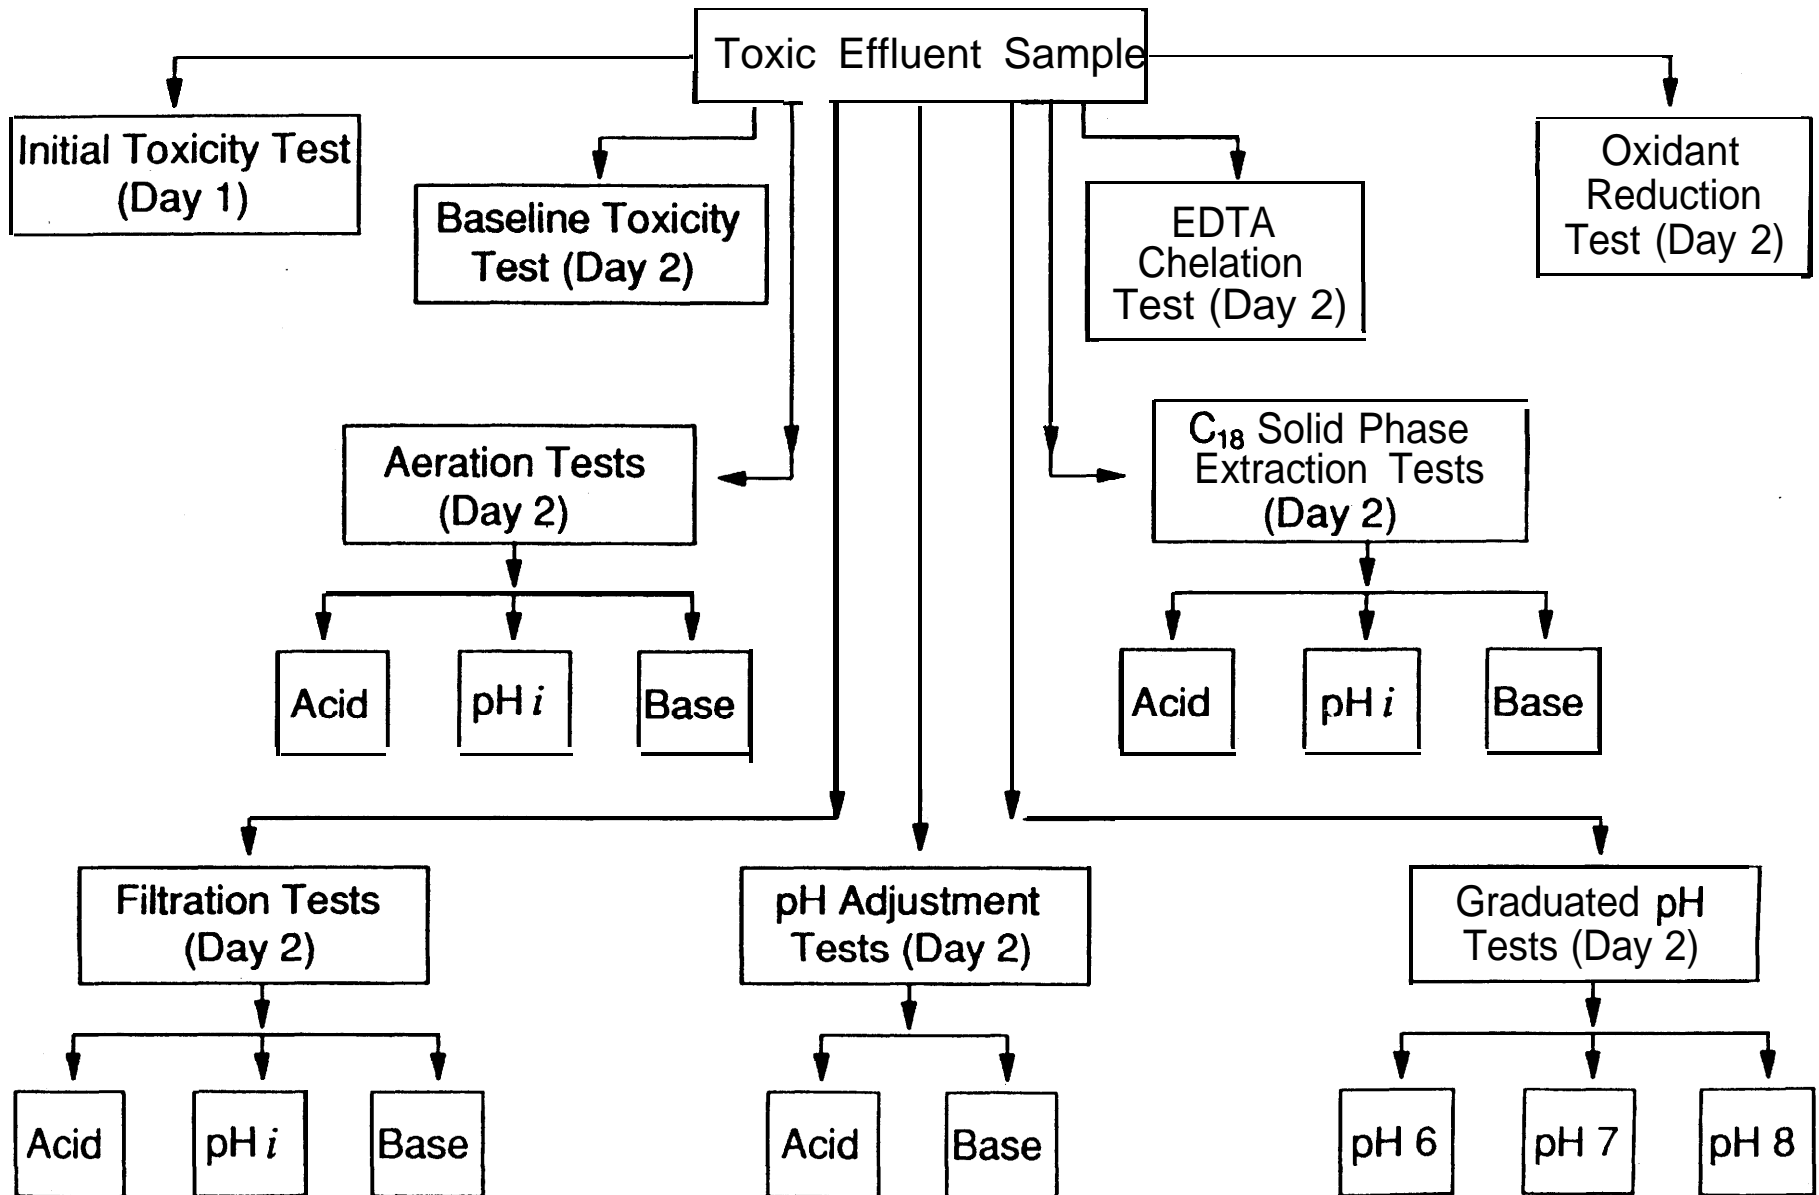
Toxic Effluent Sample

Initial Toxicity Test (Day 1)

Baseline Toxicity Test (Day 2)

EDTA Chelation Test (Day 2)

Oxidant Reduction Test (Day 2)

Aeration Tests (Day 2)

Acid

pH $i$

Base

$C_{18}$ Solid Phase Extraction Tests (Day 2)

Acid

pH $i$

Base

Filtration Tests (Day 2)

Acid

pH $i$

Base

pH Adjustment Tests (Day 2)

Acid

Base

Graduated pH Tests (Day 2)

pH 6

pH 7

pH 8